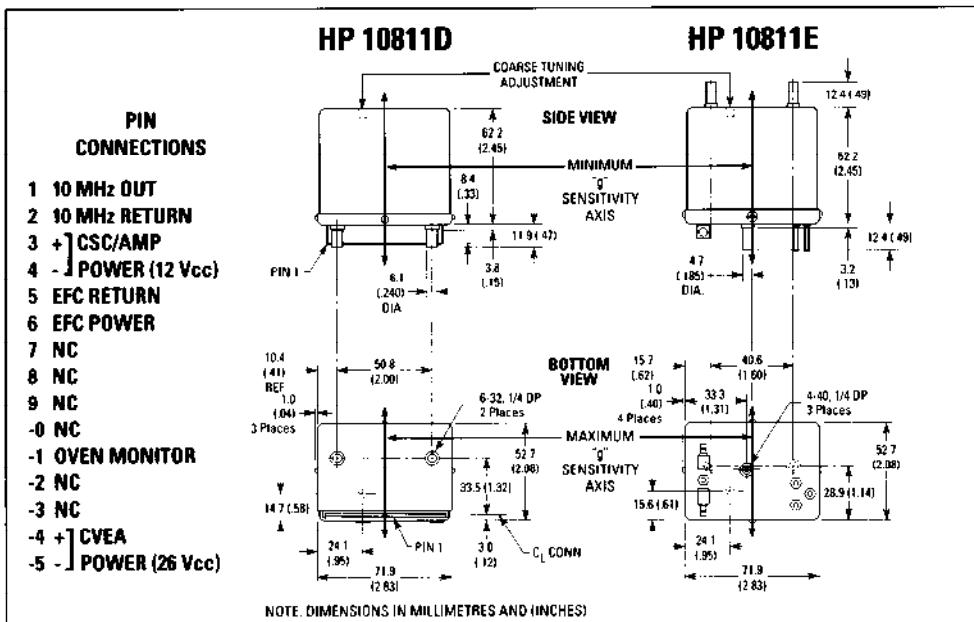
HP 10811D

HP 10811E

PIN CONNECTIONS

1 10 MHz OUT
2 10 MHz RETURN
3 + CSC/AMP
4 - POWER (12 Vcc)
5 EFC RETURN
6 EFC POWER
7 NC
8 NC
9 NC
-0 NC
-1 OVEN MONITOR
-2 NC
-3 NC
-4 + CVEA
-5 - POWER (26 Vcc)

COARSE TUNING ADJUSTMENT

SIDE VIEW

62 2 (2.45)

8 4 (.33)

MINIMUM "g" SENSITIVITY AXIS

11 9 (.47)

3.8 (.15)

PIN 1

6.1 (.240) DIA

12 4 (.49)

62 2 (2.45)

12 4 (.49)

3.2 (.13)

4 7 (.185) DIA.

BOTTOM VIEW

10.4 (.41) REF

1.0 (.04) 3 Places

50 8 (2.00)

6-32, 1/4 DP 2 Places

MAXIMUM "g" SENSITIVITY AXIS

52 7 (2.08)

33.5 (1.32)

14 7 (.58)

24 1 (.95)

PIN 1

3 0 (.12)

$C_L$ CONN

71.9 (2.83)

15 7 (.62)

1.0 (.40) 4 Places

33 3 (1.31)

40.6 (1.60)

4-40, 1/4 DP 3 Places

52 7 (2.08)

28.9 (1.14)

15.6 (.61)

24 1 (.95)

71.9 (2 83)

NOTE. DIMENSIONS IN MILLIMETRES AND (INCHES)